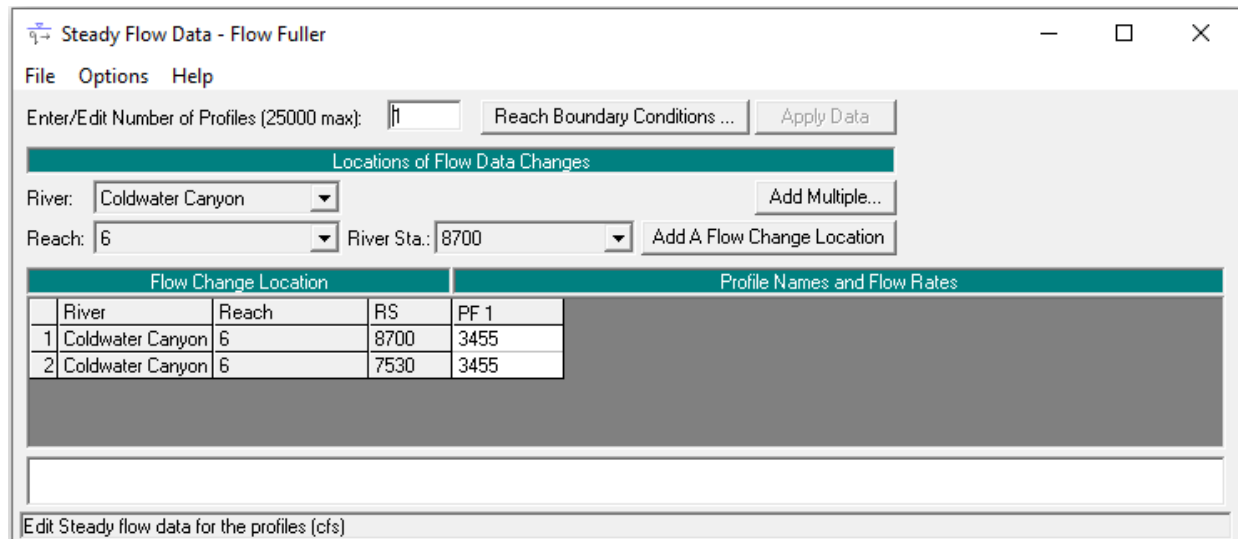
Steady Flow Data - Flow Fuller

File Options Help

Enter/Edit Number of Profiles (25000 max): 1

Reach Boundary Conditions ...

Apply Data

Locations of Flow Data Changes

River: Coldwater Canyon

Add Multiple...

Reach: 6

River Sta.: 8700

Add A Flow Change Location

Flow Change Location

Profile Names and Flow Rates

| | River | Reach | RS | PF 1 |
|---|---|---|---|---|
| 1 | Coldwater Canyon | 6 | 8700 | 3455 |
| 2 | Coldwater Canyon | 6 | 7530 | 3455 |

Edit Steady flow data for the profiles (cfs)